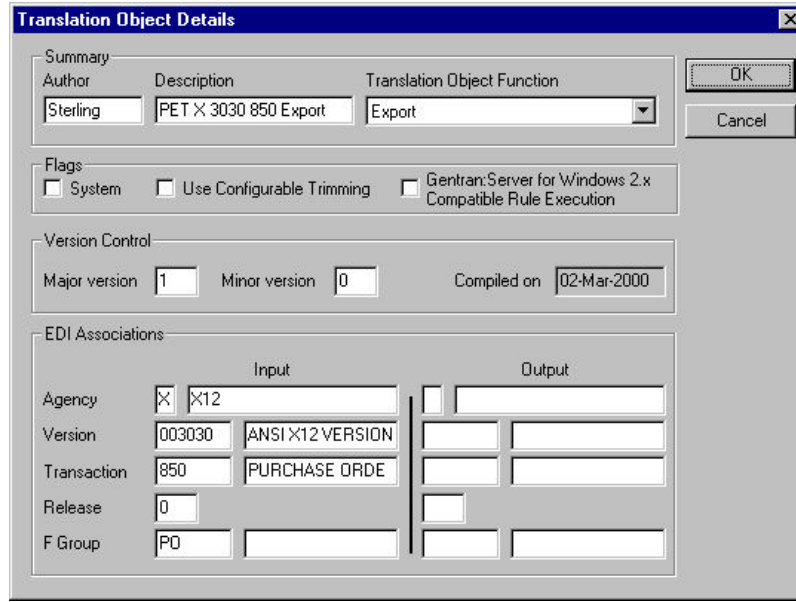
Translation Object Details

Summary
Author
Sterling
Description
PET X 3030 850 Export
Translation Object Function
Export

OK
Cancel

Flags
System
Use Configurable Trimming
Gentran:Server for Windows 2.x Compatible Rule Execution

Version Control
Major version 1
Minor version 0
Compiled on 02-Mar-2000

EDI Associations
Input
Output

| | Input | | Output | |
|---|---|---|---|---|
| Agency | X | X12 | | |
| Version | 003030 | ANSI X12 VERSION | | |
| Transaction | 850 | PURCHASE ORDE | | |
| Release | 0 | | | |
| F Group | PO | | | |